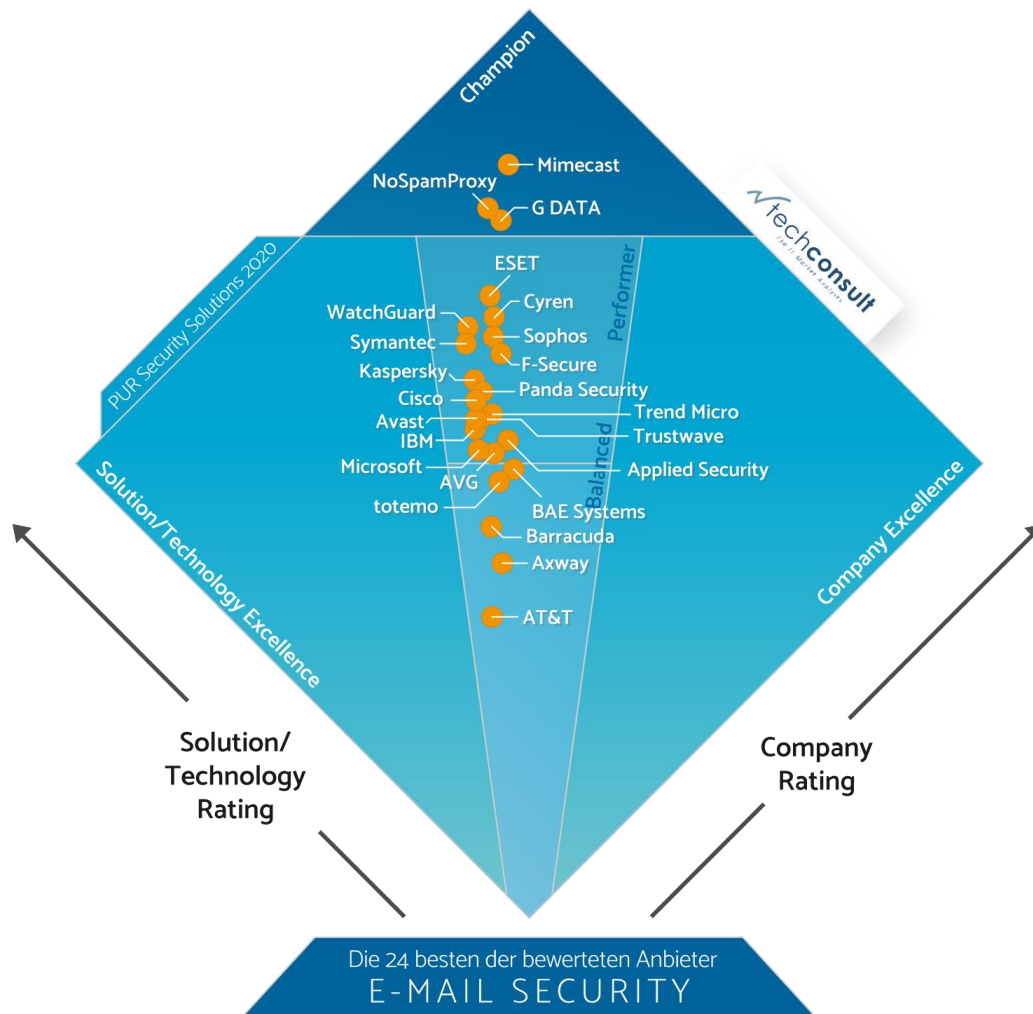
Champion

Mimecast
NoSpamProxy
G DATA

techconsult
The IT Market Analysts

PUR Security Solutions 2020

Performer

ESET
Cyren
WatchGuard
Sophos
Symantec
F-Secure
Kaspersky
Panda Security
Cisco
Trend Micro
Avast
IBM
Trustwave
Microsoft
Applied Security
AVG
totemo
BAE Systems
Barracuda
Axway
AT&T

Balanced

Solution/Technology Excellence

Company Excellence

Solution/ Technology Rating

Company Rating

Die 24 besten der bewerteten Anbieter
E-MAIL SECURITY